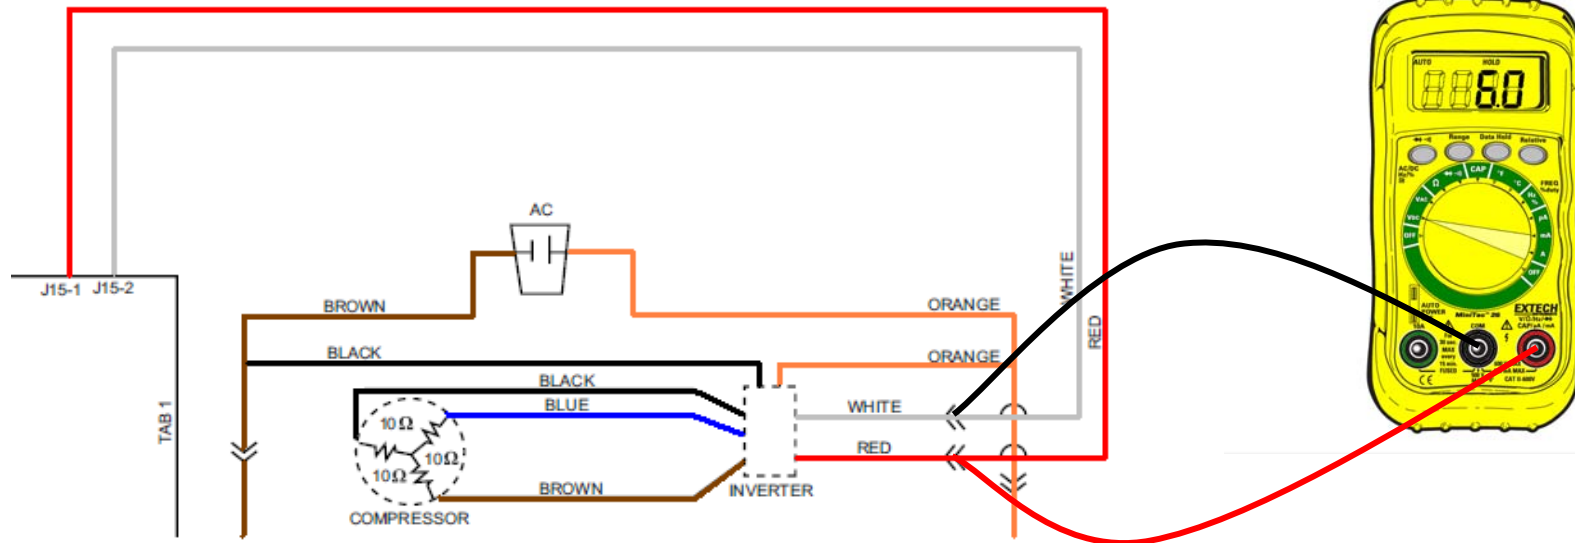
AC

J15-1 J15-2

BROWN

ORANGE

WHITE

RED

BLACK

ORANGE

BLACK

BLUE

WHITE

RED

TAB 1

$10\Omega$

$10\Omega$

$10\Omega$

BROWN

INVERTER

COMPRESSOR

AUTO HOLD

6.0

Range Data Hold Relative

AC/DC

CAP

FREQ

OFF

AUTO POWER

EXTECH

MiniTec 26

10A

COM

CAT II 600V